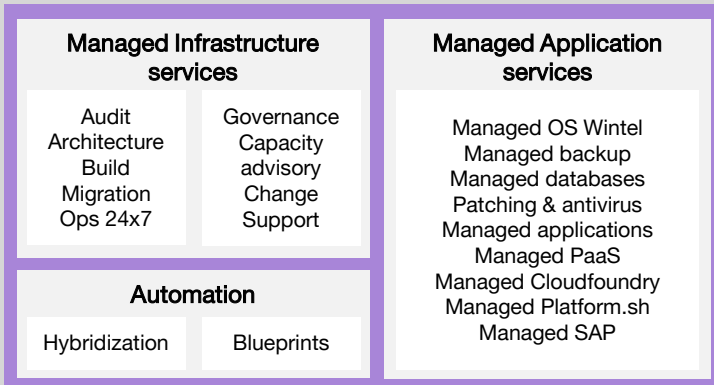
Managed Infrastructure services

Audit
Architecture
Build
Migration
Ops 24x7

Governance
Capacity advisory
Change
Support

Automation

Hybridization

Blueprints

Managed Application services

Managed OS Wintel
Managed backup
Managed databases
Patching & antivirus
Managed applications
Managed PaaS
Managed Cloudfoundry
Managed Platform.sh
Managed SAP